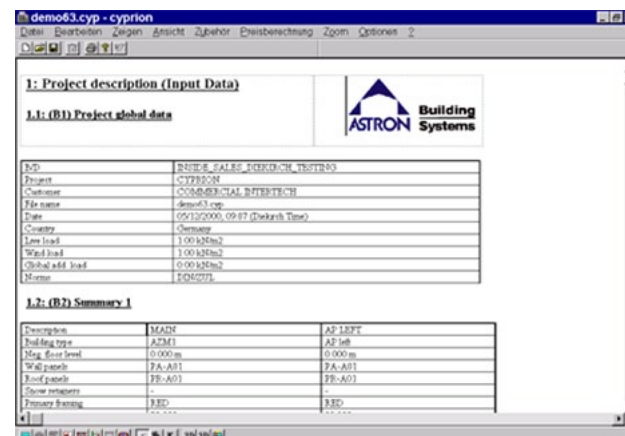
demo63.cyp - cyprion

Datei Bearbeiten Zeigen Ansicht Zubehör Preisberechnung Zoom Optionen ?

1: Project description (Input Data)

1.1: (B1) Project global data

ASTRON Building Systems

| | |
|---|---|
| PID | INSIDE_SALES_DIEKIRCH_TESTING |
| Project | CYPRION |
| Customer | COMMERCIAL INTERTECH |
| File name | demo63.cyp |
| Date | 05/12/2000, 09:07 (Diekirch Time) |
| Country | Germany |
| Live load | 1.00 kN/m2 |
| Wind load | 1.00 kN/m2 |
| Global add. load | 0.00 kN/m2 |
| Norms | DIN/UL |

1.2: (B2) Summary 1

| | | |
|---|---|---|
| Description | MAIN | AP LEFT |
| Building type | AZM1 | AP left |
| Neg. floor level | 0.000 m | 0.000 m |
| Wall panels | PA-A01 | PA-A01 |
| Roof panels | PR-A01 | PR-A01 |
| Snow retainers | - | - |
| Primary framing | RED | RED |